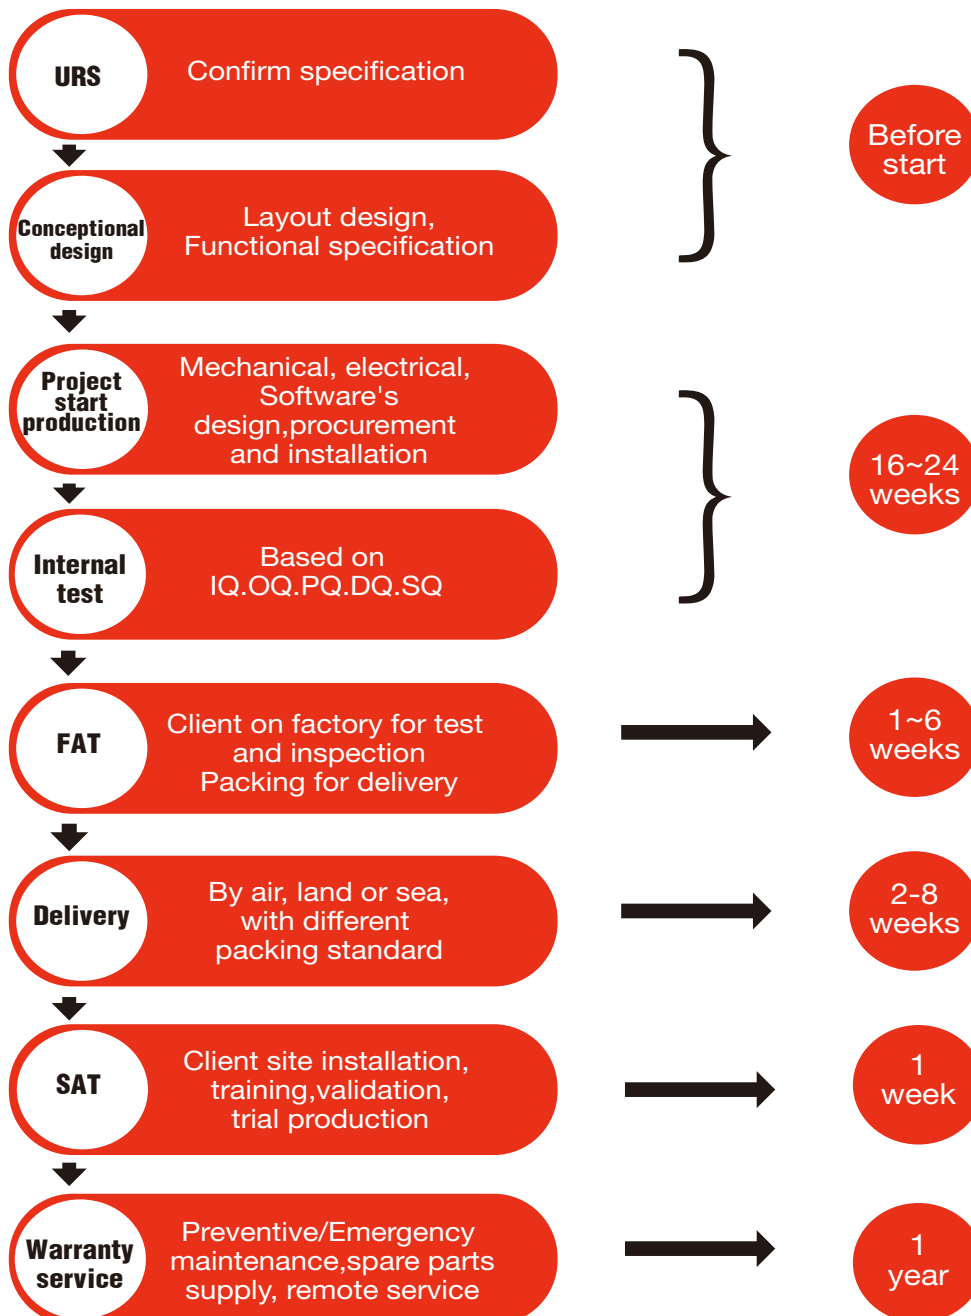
URS
Confirm specification

Before start

Conceptional design
Layout design, Functional specification

Project start production
Mechanical, electrical, Software's design,procurement and installation

16~24 weeks

Internal test
Based on IQ.OQ.PQ.DQ.SQ

FAT
Client on factory for test and inspection Packing for delivery

1~6 weeks

Delivery
By air, land or sea, with different packing standard

2-8 weeks

SAT
Client site installation, training,validation, trial production

1 week

Warranty service
Preventive/Emergency maintenance,spare parts supply, remote service

1 year